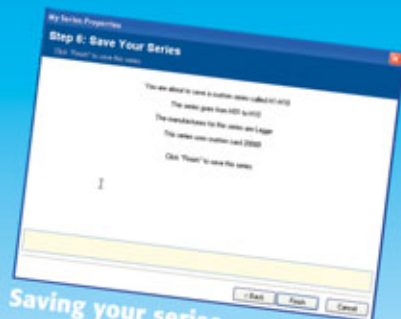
My Series Properties

Step 6: Save Your Series

Click "Finish" to save the series

You are about to save a custom series called H1-H10

The series goes from H01 to H10

The manufacturer for the series are Logger

This series uses custom card 25000

Click "Finish" to save the series.

< Back

Finish

Cancel

Saving your series